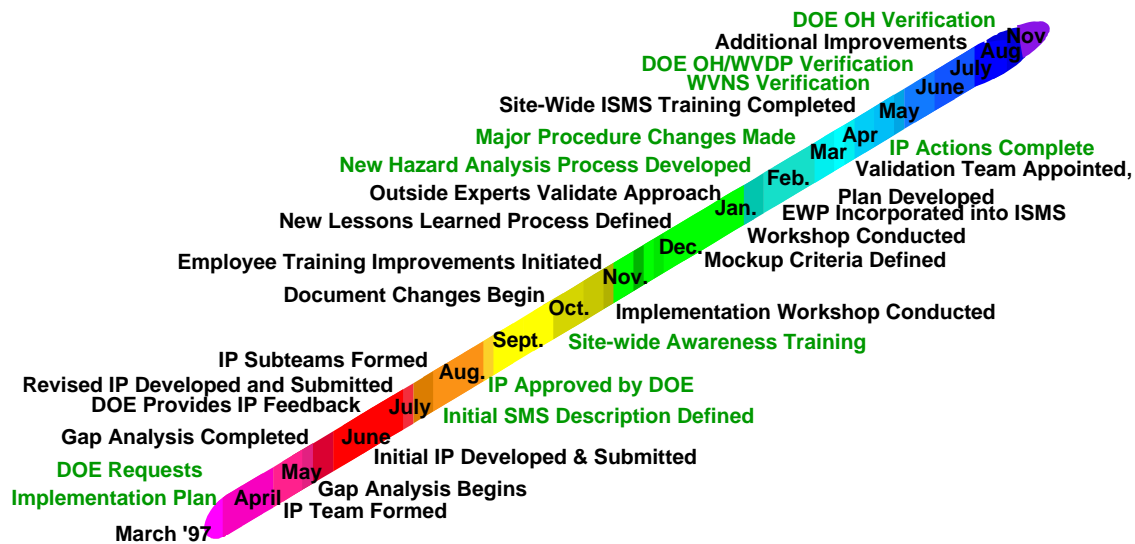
DOE OH Verification
Additional Improvements
Nov
Aug
DOE OH/WVDP Verification
July
WVNS Verification
June
Site-Wide ISMS Training Completed
May
Apr
Major Procedure Changes Made
IP Actions Complete
Mar
New Hazard Analysis Process Developed
Validation Team Appointed, Plan Developed
Feb.
Outside Experts Validate Approach
Jan.
EWP Incorporated into ISMS
New Lessons Learned Process Defined
Workshop Conducted
Dec.
Employee Training Improvements Initiated
Mockup Criteria Defined
Nov.
Document Changes Begin
Oct.
Implementation Workshop Conducted
Sept.
Site-wide Awareness Training
IP Subteams Formed
Aug.
Revised IP Developed and Submitted
IP Approved by DOE
DOE Provides IP Feedback
July
Initial SMS Description Defined
Gap Analysis Completed
June
Initial IP Developed & Submitted
DOE Requests Implementation Plan
May
April
Gap Analysis Begins
IP Team Formed
March '97